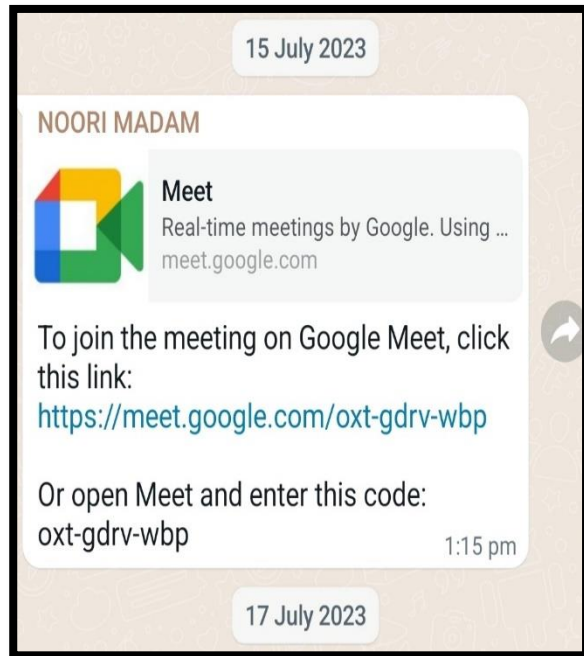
15 July 2023

NOORI MADAM

Meet
Real-time meetings by Google. Using ...
meet.google.com

To join the meeting on Google Meet, click this link:
https://meet.google.com/oxt-gdrv-wbp

Or open Meet and enter this code:
oxt-gdrv-wbp

1:15 pm

17 July 2023